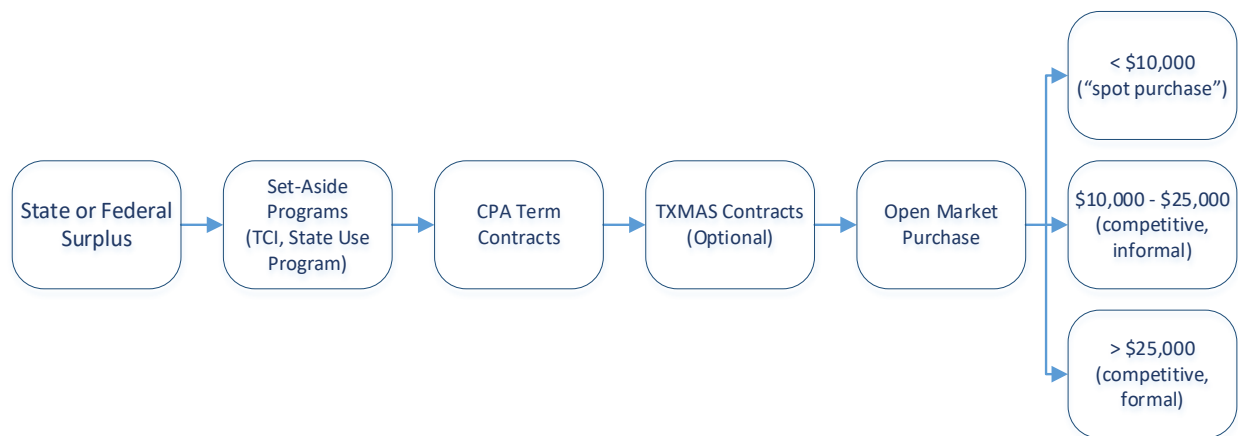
State or Federal Surplus

Set-Aside Programs (TCI, State Use Program)

CPA Term Contracts

TXMAS Contracts (Optional)

Open Market Purchase

< \$10,000 ("spot purchase")

\$10,000 - \$25,000 (competitive, informal)

> \$25,000 (competitive, formal)